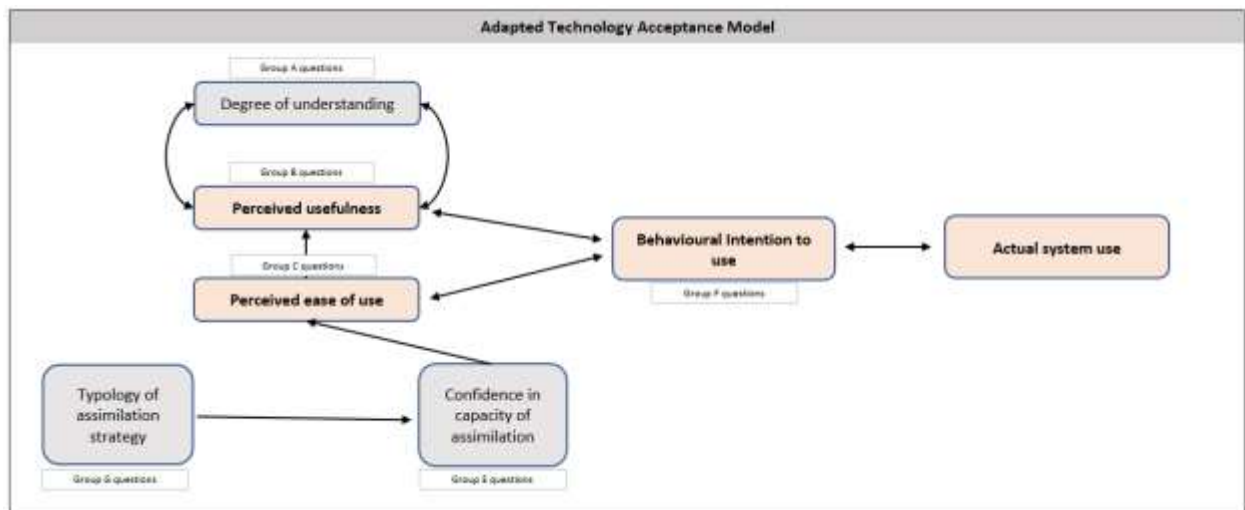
Adapted Technology Acceptance Model

Group A questions

Degree of understanding

Group B questions

Perceived usefulness

Behavioural intention to use

Actual system use

Group C questions

Perceived ease of use

Group F questions

Typology of assimilation strategy

Confidence in capacity of assimilation

Group G questions

Group E questions